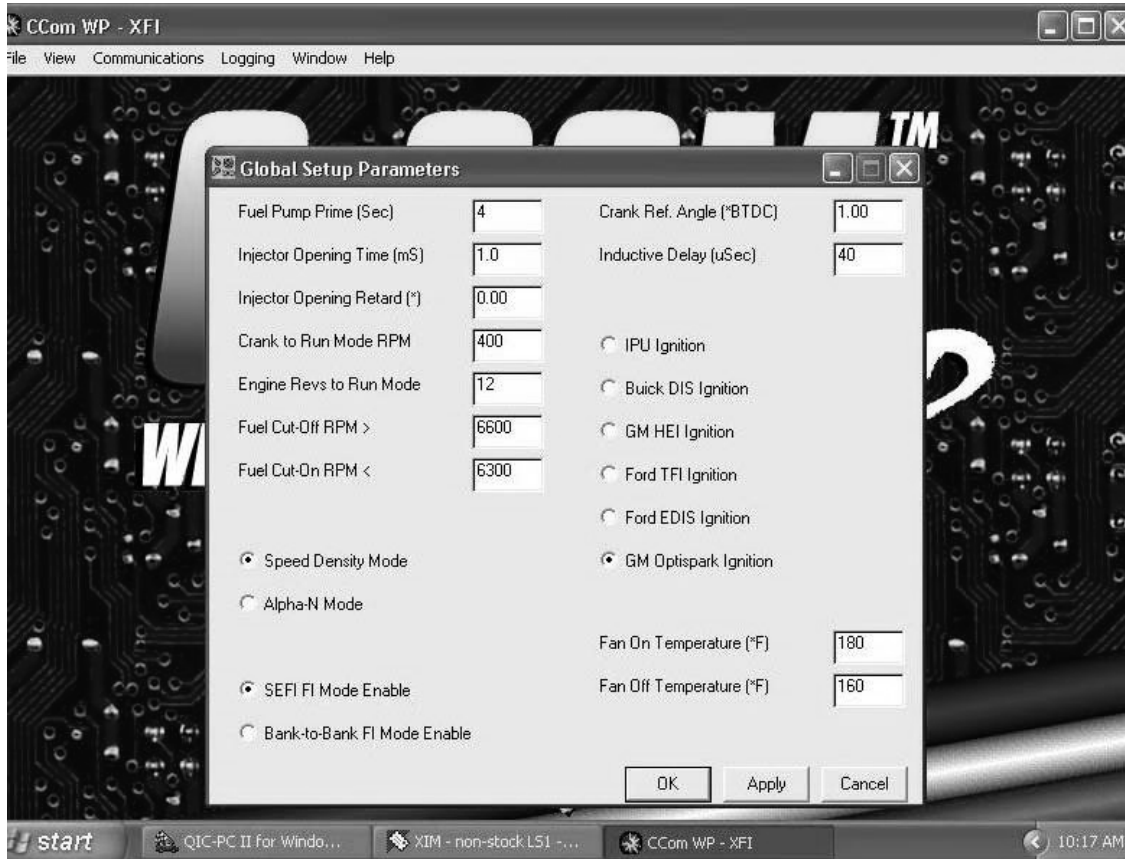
CCom WP - XFI

File View Communications Logging Window Help

TM

Global Setup Parameters

Fuel Pump Prime (Sec) 4
Injector Opening Time (mS) 1.0
Injector Opening Retard (°) 0.00
Crank to Run Mode RPM 400
Engine Revs to Run Mode 12
Fuel Cut-Off RPM > 6600
Fuel Cut-On RPM < 6300

Speed Density Mode
Alpha-N Mode

SEFI FI Mode Enable
Bank-to-Bank FI Mode Enable

Crank Ref. Angle (°BTDC) 1.00
Inductive Delay (uSec) 40

IPU Ignition
Buick DIS Ignition
GM HEI Ignition
Ford TFI Ignition
Ford EDIS Ignition
GM Optispark Ignition

Fan On Temperature (°F) 180
Fan Off Temperature (°F) 160

OK Apply Cancel

start QIC-PC II for Windo... XIM - non-stock LS1 -... CCom WP - XFI 10:17 AM